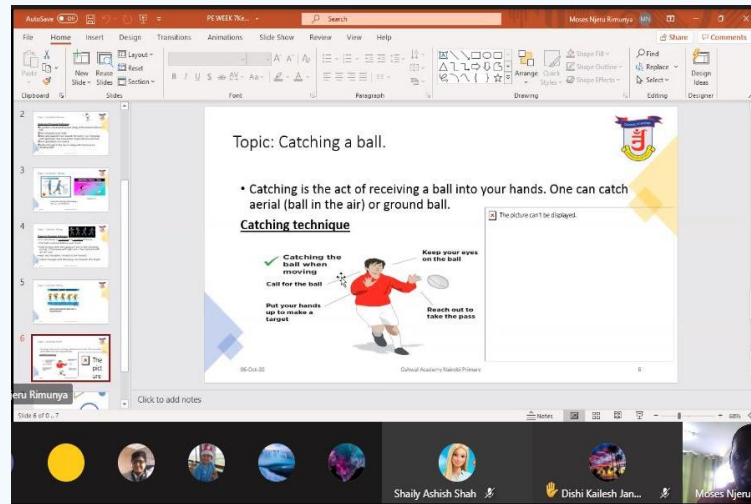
AutoSave Off PE WEEK 7Ke... Search Moses Njeru Rimunya MN

File Home Insert Design Transitions Animations Slide Show Review View Help Share Comments

Paste New Slide Reuse Slides Layout Reset Section Arrange Quick Styles Shape Fill Shape Outline Shape Effects Find Replace Select Design Ideas

Clipboard Slides Font Paragraph Drawing Editing Designer

Topic: Catching a ball.

• Catching is the act of receiving a ball into your hands. One can catch aerial (ball in the air) or ground ball.

Catching technique

The picture can't be displayed.

Catching the ball when moving

Keep your eyes on the ball

Call for the ball

Put your hands up to make a target

Reach out to take the pass

06-Oct-20 Oshwal Academy Nairobi Primary 6

Click to add notes

Slide 6 of 7 Notes 68%

jeru Rimunya

Shaily Ashish Shah Dishi Kailesh Jan... Moses Njeru